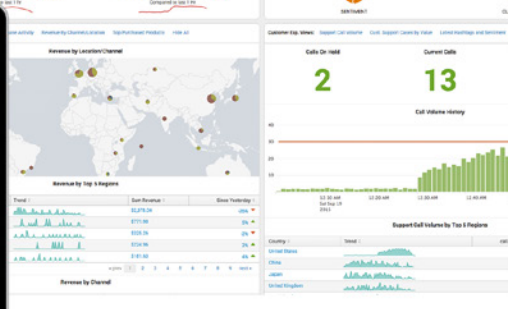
Compared to last 1 hr

SENTIMENT

Revenue by Location/Channel

Revenue by Top 5 Regions

| Trend | Sum Revenue | Since Yesterday |
|---|---|---|
| | $1,275.19 | 25% |
| | $771.66 | 3% |
| | $326.26 | 3% |
| | $724.96 | 3% |
| | $181.50 | 4% |

« prev 1 2 3 4 5 6 7 8 9 next »

Revenue by Channel

Customer Exp. Views | Support Call Volume | Cust. Support Cases by Value | Latest Hashtags and Sentiment

Calls On Hold

2

Current Calls

13

Call Volume History

40
30
20
10
0

10:30 AM Sat Sep 18 2013
11:00 AM
11:30 AM
11:40 AM

Support Call Volume by Top 5 Regions

| Country | Trend |
|---|---|
| United States | |
| China | |
| Japan | |
| United Kingdom | |